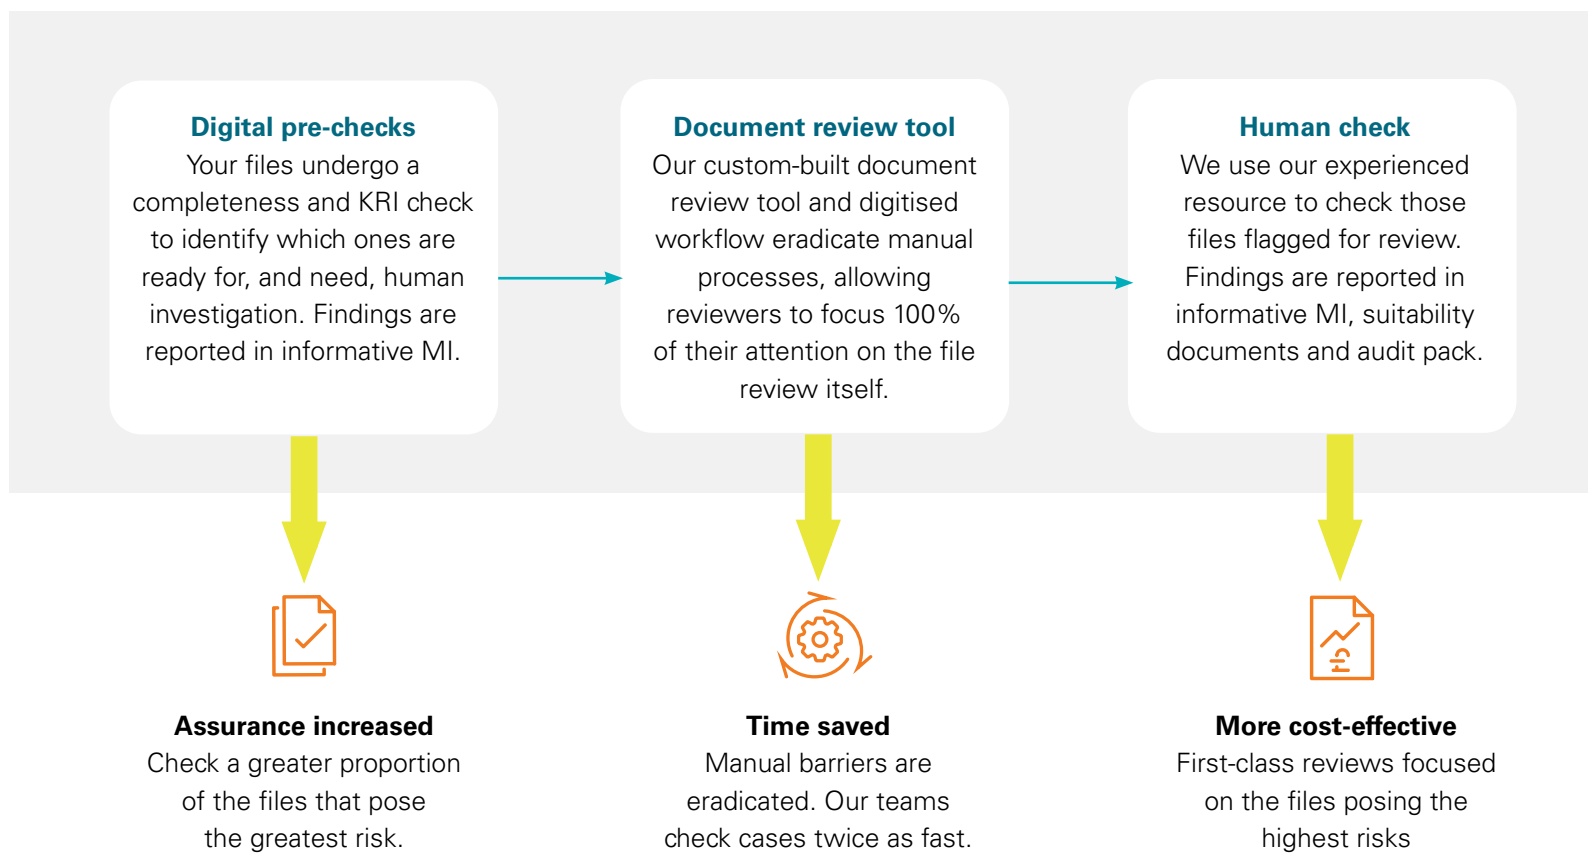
Digital pre-checks
Your files undergo a completeness and KRI check to identify which ones are ready for, and need, human investigation. Findings are reported in informative MI.

Document review tool
Our custom-built document review tool and digitised workflow eradicate manual processes, allowing reviewers to focus 100% of their attention on the file review itself.

Human check
We use our experienced resource to check those files flagged for review. Findings are reported in informative MI, suitability documents and audit pack.

Assurance increased
Check a greater proportion of the files that pose the greatest risk.

Time saved
Manual barriers are eradicated. Our teams check cases twice as fast.

More cost-effective
First-class reviews focused on the files posing the highest risks